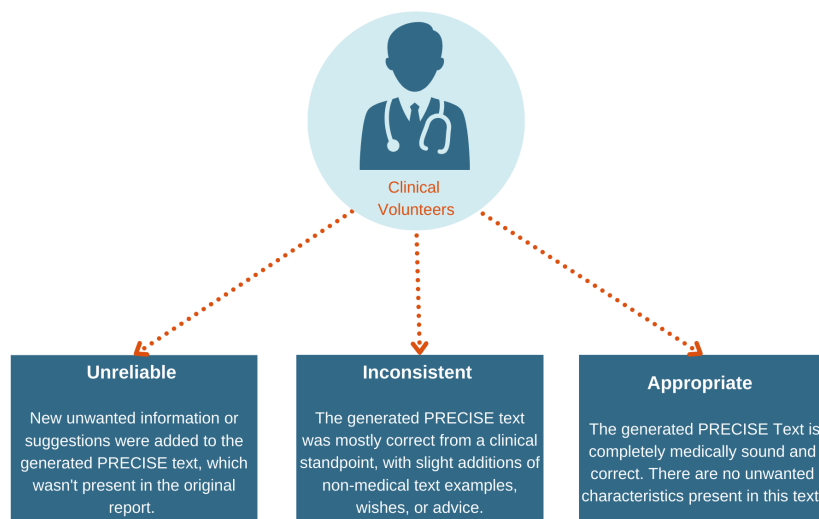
Clinical Volunteers

Unreliable

New unwanted information or suggestions were added to the generated PRECISE text, which wasn't present in the original report.

Inconsistent

The generated PRECISE text was mostly correct from a clinical standpoint, with slight additions of non-medical text examples, wishes, or advice.

Appropriate

The generated PRECISE Text is completely medically sound and correct. There are no unwanted characteristics present in this text.